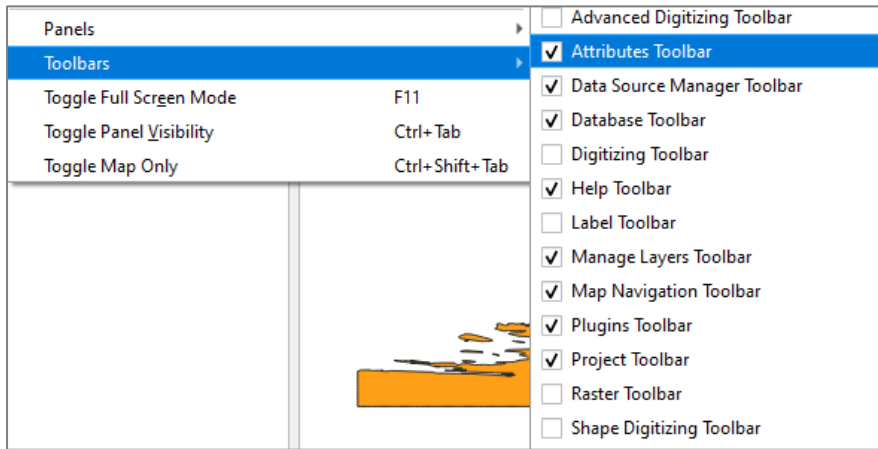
Panels
Toolbars
Toggle Full Screen Mode F11
Toggle Panel Visibility Ctrl+Tab
Toggle Map Only Ctrl+Shift+Tab

Advanced Digitizing Toolbar
✓ Attributes Toolbar
✓ Data Source Manager Toolbar
✓ Database Toolbar
Digitizing Toolbar
✓ Help Toolbar
Label Toolbar
✓ Manage Layers Toolbar
✓ Map Navigation Toolbar
✓ Plugins Toolbar
✓ Project Toolbar
Raster Toolbar
Shape Digitizing Toolbar